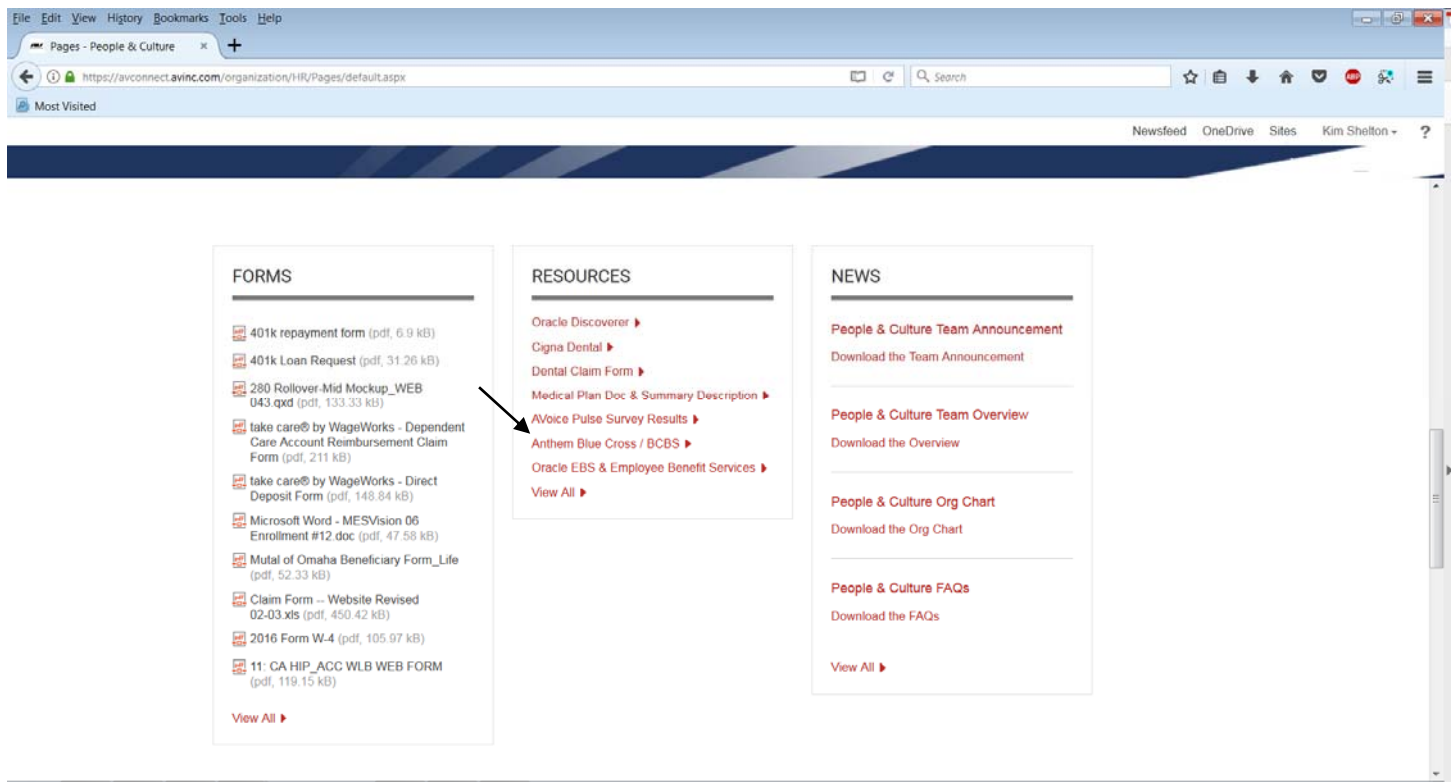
File Edit View History Bookmarks Tools Help

Pages - People & Culture ×

https://avconnect.avinc.com/organization/HR/Pages/default.aspx

Search

Most Visited

Newsfeed OneDrive Sites Kim Shelton ?

FORMS

401k repayment form (pdf, 6.9 kB)

401k Loan Request (pdf, 31.26 kB)

280 Rollover-Mid Mockup_WEB 043.qxd (pdf, 133.33 kB)

take care® by WageWorks - Dependent Care Account Reimbursement Claim Form (pdf, 211 kB)

take care® by WageWorks - Direct Deposit Form (pdf, 148.84 kB)

Microsoft Word - MESVision 06 Enrollment #12.doc (pdf, 47.58 kB)

Mutal of Omaha Beneficiary Form_Life (pdf, 52.33 kB)

Claim Form -- Website Revised 02-03.xls (pdf, 450.42 kB)

2016 Form W-4 (pdf, 105.97 kB)

11: CA HIP_ACC WLB WEB FORM (pdf, 119.15 kB)

View All

RESOURCES

Oracle Discoverer

Cigna Dental

Dental Claim Form

Medical Plan Doc & Summary Description

AVoice Pulse Survey Results

Anthem Blue Cross / BCBS

Oracle EBS & Employee Benefit Services

View All

NEWS

People & Culture Team Announcement

Download the Team Announcement

People & Culture Team Overview

Download the Overview

People & Culture Org Chart

Download the Org Chart

People & Culture FAQs

Download the FAQs

View All